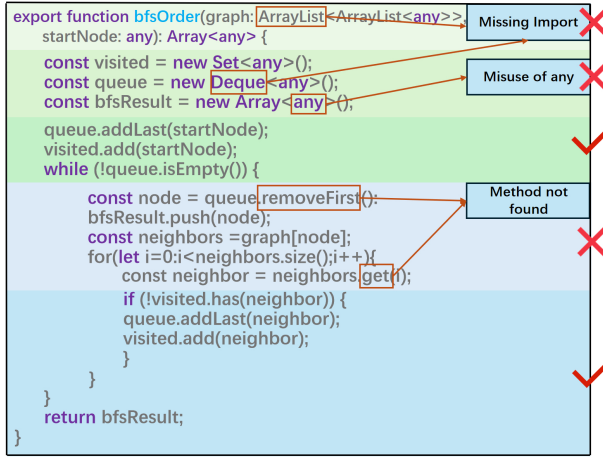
export function bfsOrder(graph: ArrayList<ArrayList<any>>, startNode: any): Array<any> {

Missing Import

const visited = new Set<any>();
const queue = new Deque<any>();
const bfsResult = new Array<any>();

Misuse of any

queue.addLast(startNode);
visited.add(startNode);
while (!queue.isEmpty()) {

const node = queue.removeFirst();
bfsResult.push(node);
const neighbors =graph[node];
for(let i=0;i<neighbors.size();i++){
const neighbor = neighbors.get(i);

Method not found

if (!visited.has(neighbor)) {
queue.addLast(neighbor);
visited.add(neighbor);
}
}
}
return bfsResult;
}